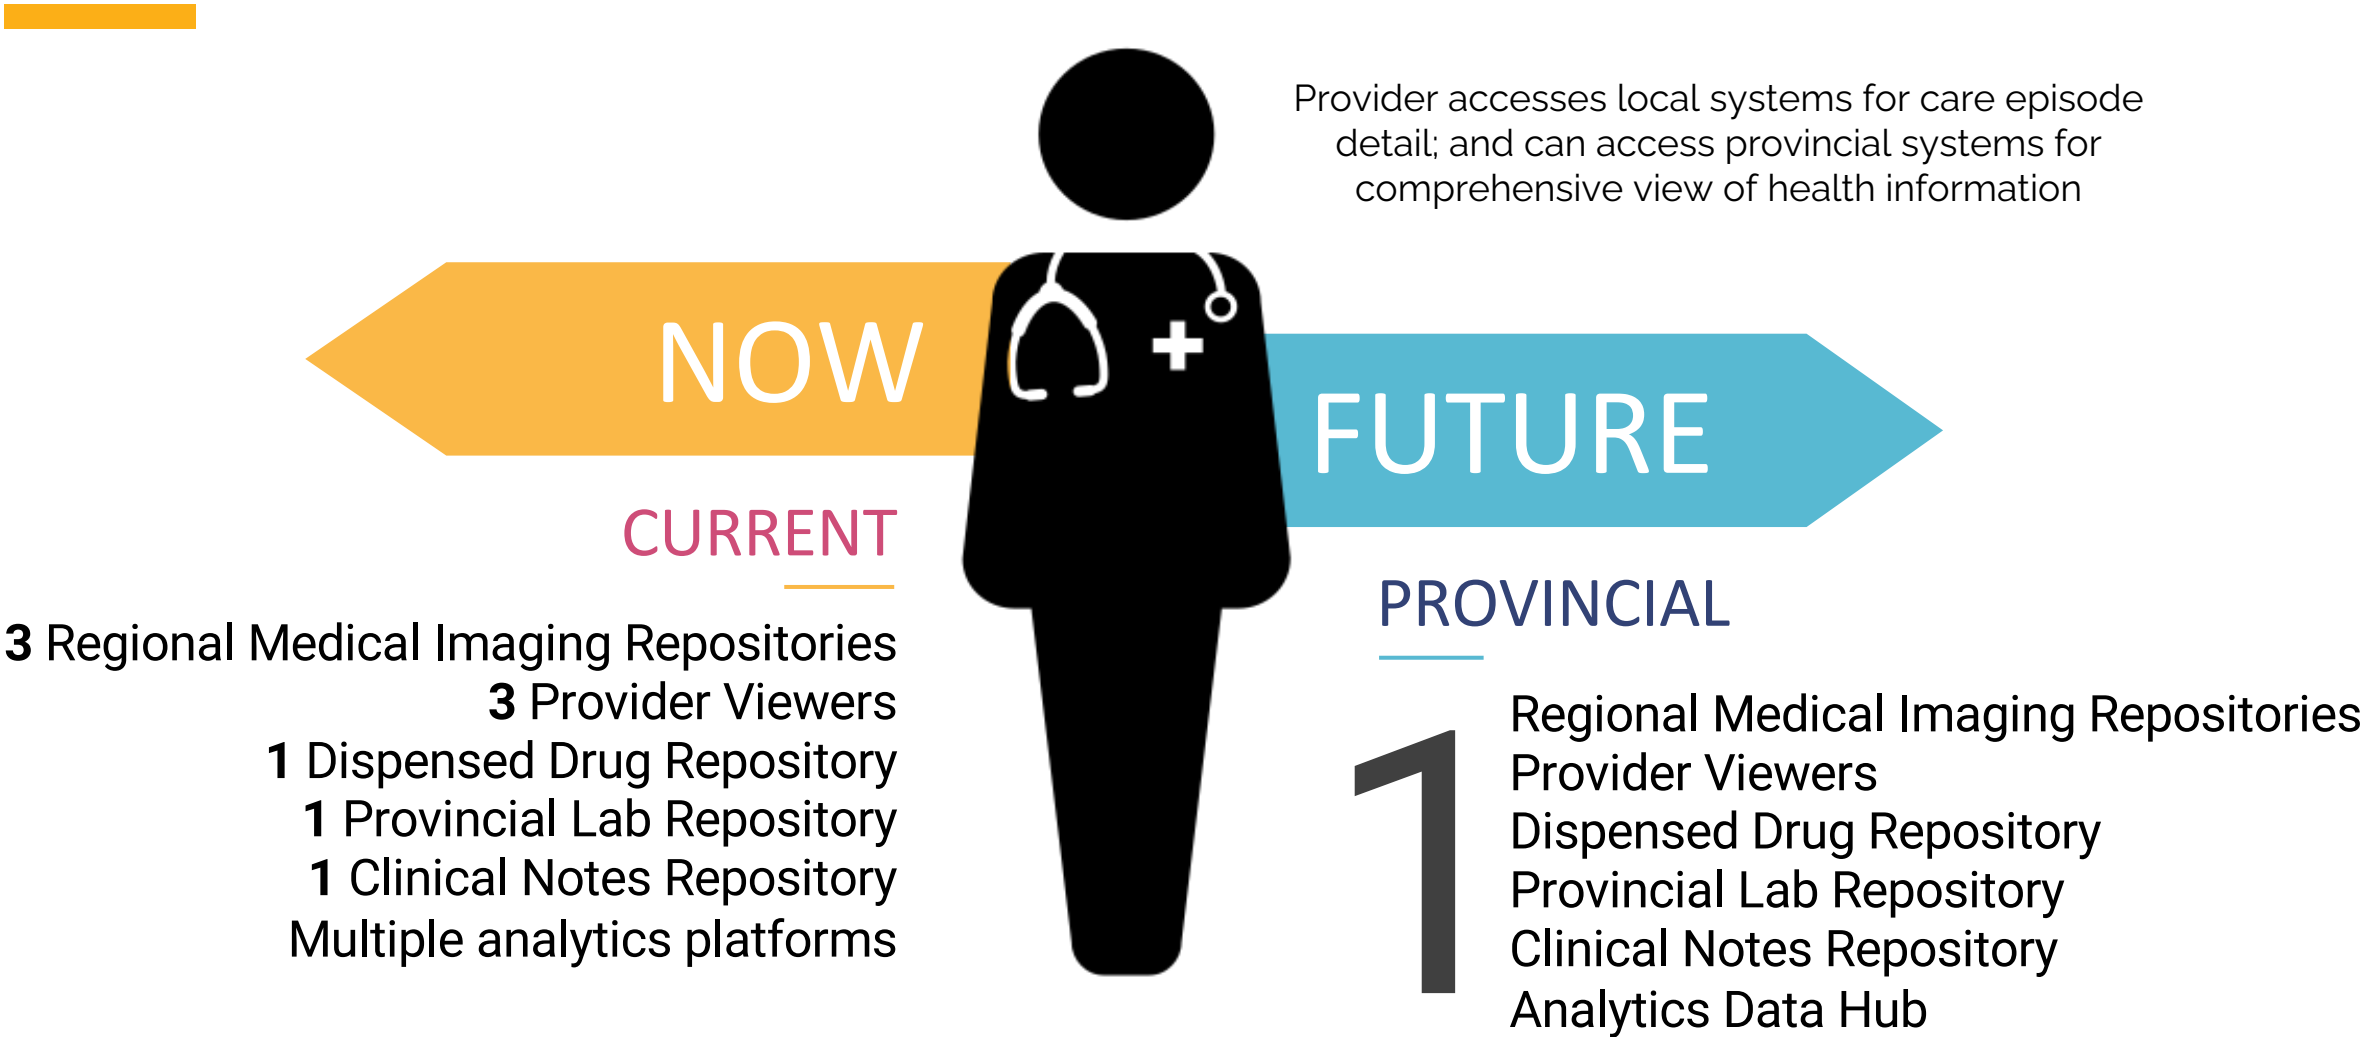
Provider accesses local systems for care episode detail; and can access provincial systems for comprehensive view of health information

NOW

CURRENT

3 Regional Medical Imaging Repositories
3 Provider Viewers
1 Dispensed Drug Repository
1 Provincial Lab Repository
1 Clinical Notes Repository
Multiple analytics platforms

FUTURE

PROVINCIAL

1
Regional Medical Imaging Repositories
Provider Viewers
Dispensed Drug Repository
Provincial Lab Repository
Clinical Notes Repository
Analytics Data Hub